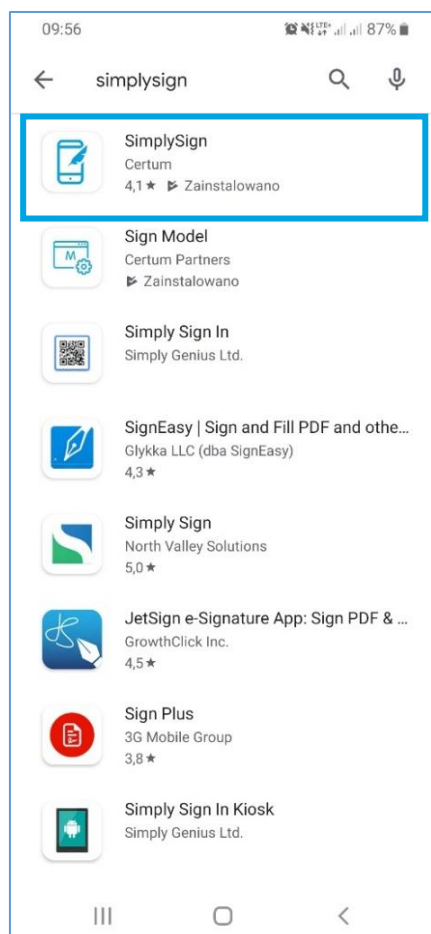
09:56

87%

simplysign

SimplySign
Certum
4,1 ★ Zainstalowano

Sign Model
Certum Partners
Zainstalowano

Simply Sign In
Simply Genius Ltd.

SignEasy | Sign and Fill PDF and othe...
Glykka LLC (dba SignEasy)
4,3 ★

Simply Sign
North Valley Solutions
5,0 ★

JetSign e-Signature App: Sign PDF & ...
GrowthClick Inc.
4,5 ★

Sign Plus
3G Mobile Group
3,8 ★

Simply Sign In Kiosk
Simply Genius Ltd.